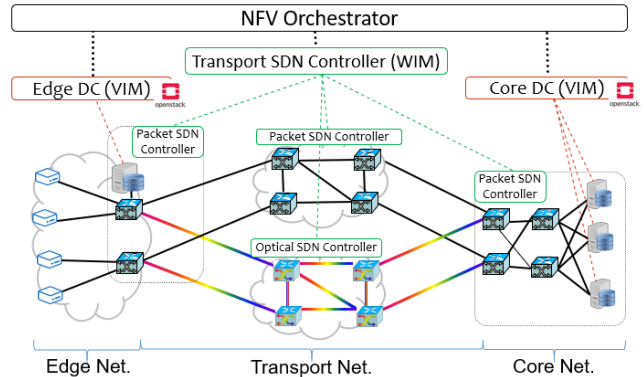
NFV Orchestrator

Transport SDN Controller (WIM)

Edge DC (VIM)

openstack

Core DC (VIM)

openstack

Packet SDN Controller

Packet SDN Controller

Packet SDN Controller

Optical SDN Controller

Edge Net.

Transport Net.

Core Net.